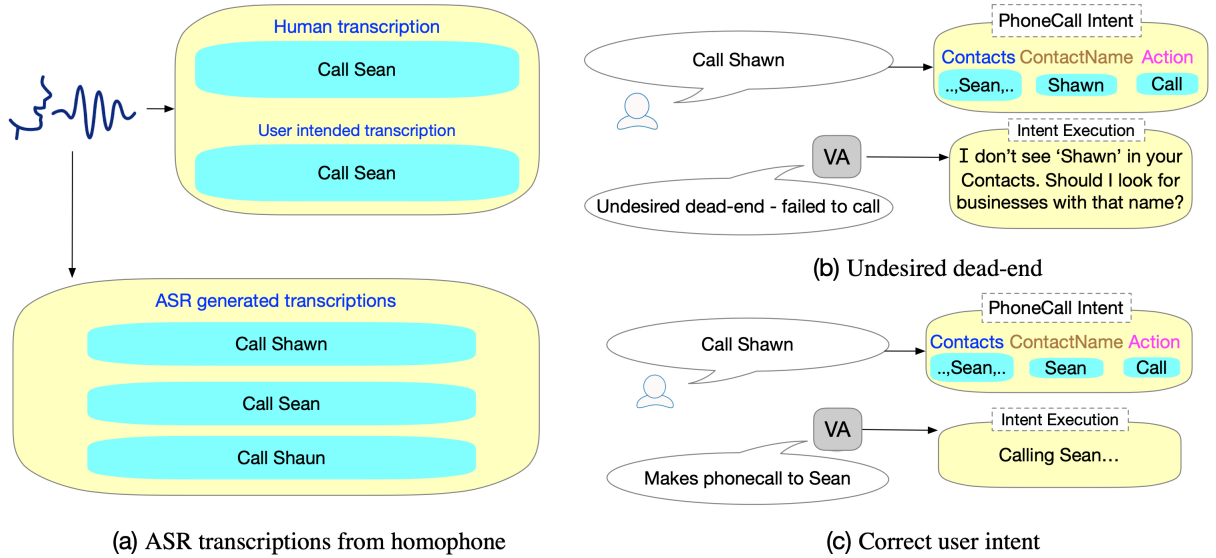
Human transcription

Call Sean

User intended transcription

Call Sean

ASR generated transcriptions

Call Shawn

Call Sean

Call Shaun

(a) ASR transcriptions from homophone

Call Shawn

PhoneCall Intent

Contacts ContactName Action

..,Sean,.. Shawn Call

VA

Undesired dead-end - failed to call

Intent Execution

I don't see 'Shawn' in your Contacts. Should I look for businesses with that name?

(b) Undesired dead-end

Call Shawn

PhoneCall Intent

Contacts ContactName Action

..,Sean,.. Sean Call

VA

Makes phonecall to Sean

Intent Execution

Calling Sean…

(c) Correct user intent